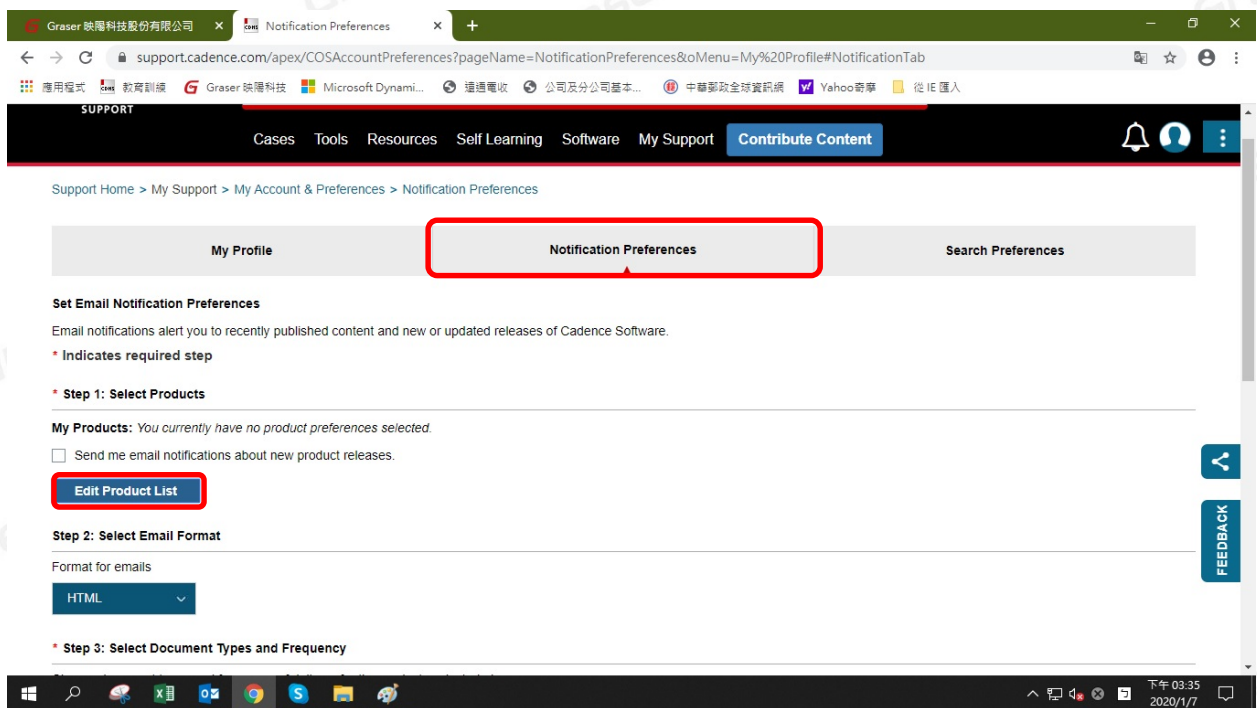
Graser 映陽科技股份有限公司 ×
Notification Preferences ×
+

support.cadence.com/apex/COSAccountPreferences?pageName=NotificationPreferences&oMenu=My%20Profile#NotificationTab

應用程式 教育訓練 Graser 映陽科技 Microsoft Dynami... 這通電收 公司及分公司基本... 中華郵政全球資訊網 Yahoo奇摩 從 IE 匯入

SUPPORT

Cases Tools Resources Self Learning Software My Support Contribute Content

Support Home > My Support > My Account & Preferences > Notification Preferences

My Profile | Notification Preferences | Search Preferences

Set Email Notification Preferences

Email notifications alert you to recently published content and new or updated releases of Cadence Software.

* Indicates required step

* Step 1: Select Products

My Products: You currently have no product preferences selected.

Send me email notifications about new product releases.

Edit Product List

Step 2: Select Email Format

Format for emails

HTML

* Step 3: Select Document Types and Frequency

FEEDBACK

下午 03:35
2020/1/7